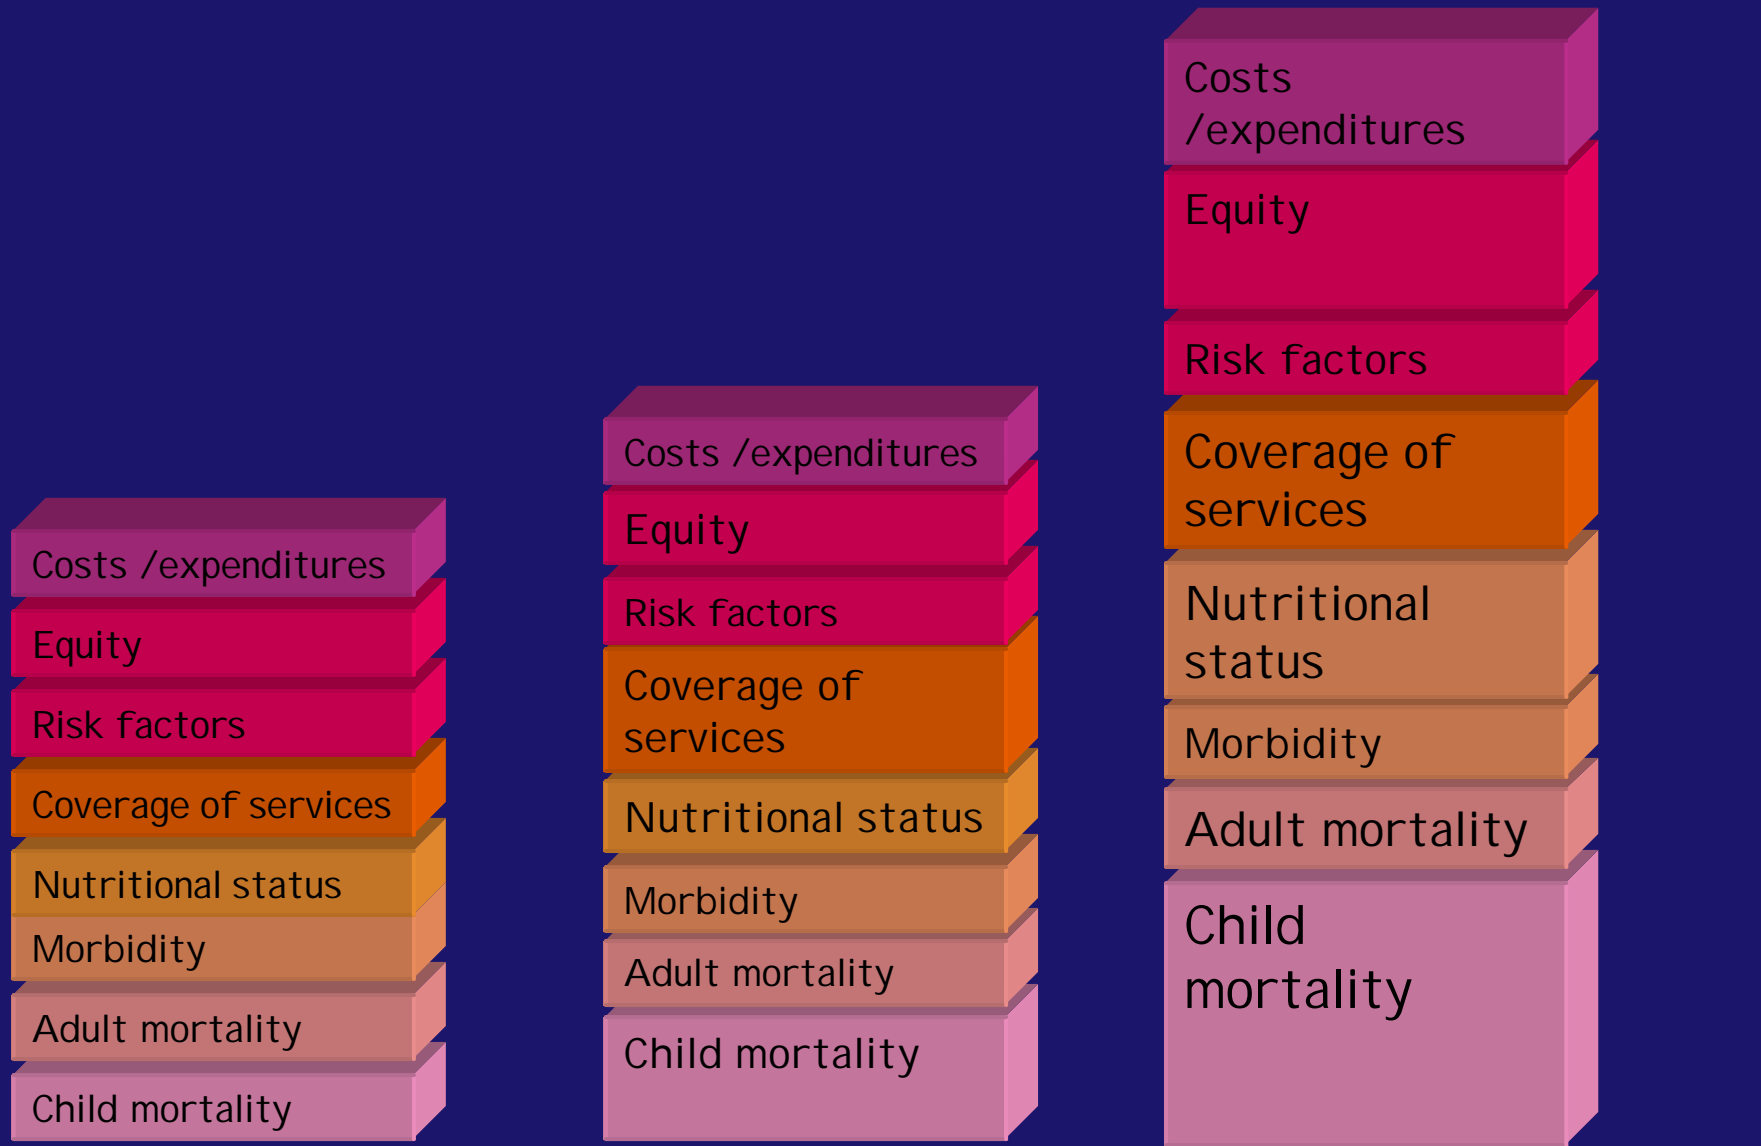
Costs /expenditures
Equity
Risk factors
Coverage of services
Nutritional status
Morbidity
Adult mortality
Child mortality

Costs /expenditures
Equity
Risk factors
Coverage of services
Nutritional status
Morbidity
Adult mortality
Child mortality

Costs /expenditures
Equity
Risk factors
Coverage of services
Nutritional status
Morbidity
Adult mortality
Child mortality